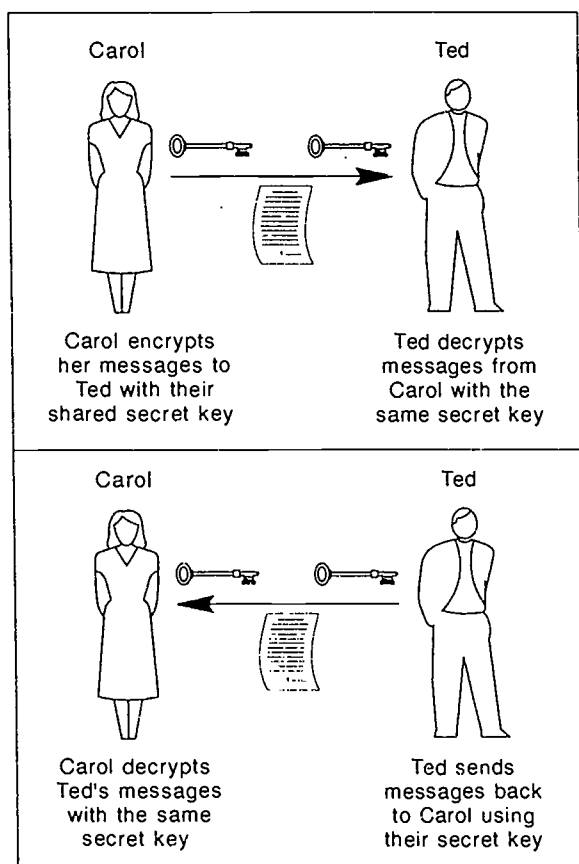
Carol

Ted

Carol encrypts her messages to Ted with their shared secret key

Ted decrypts messages from Carol with the same secret key

Carol

Ted

Carol decrypts Ted's messages with the same secret key

Ted sends messages back to Carol using their secret key